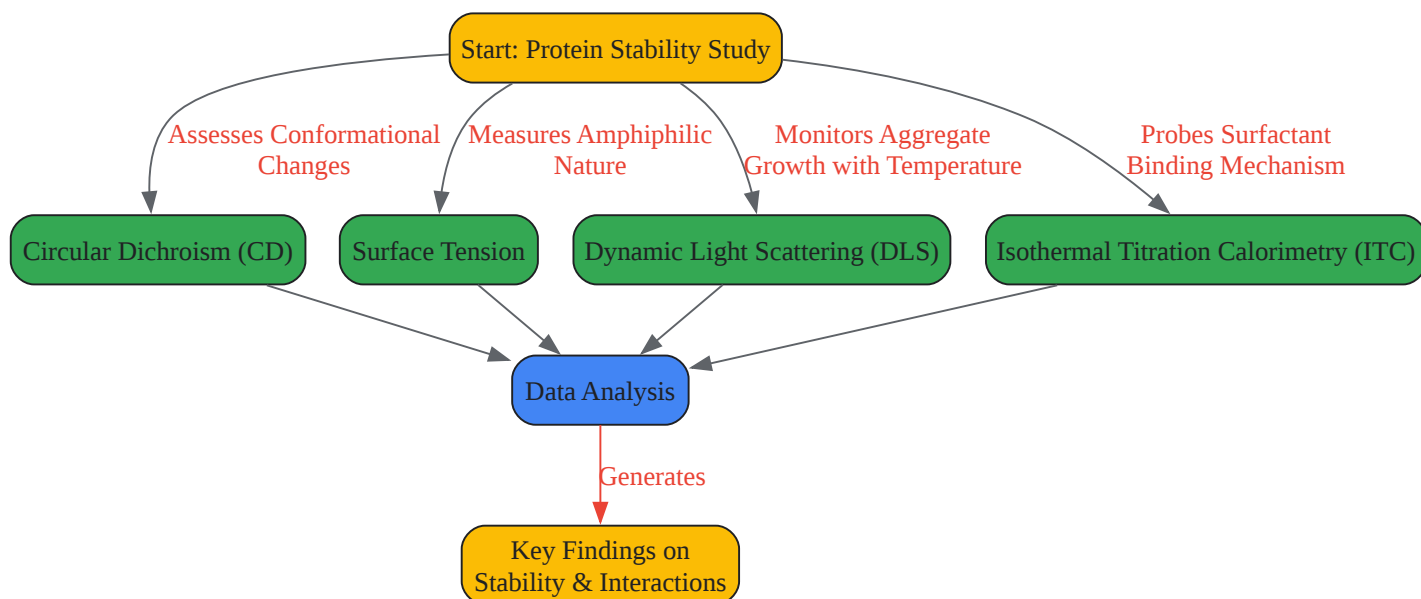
Start: Protein Stability Study

Assesses Conformational Changes

Measures Amphiphilic Nature

Monitors Aggregate Growth with Temperature

Probes Surfactant Binding Mechanism

Circular Dichroism (CD)

Surface Tension

Dynamic Light Scattering (DLS)

Isothermal Titration Calorimetry (ITC)

Data Analysis

Generates

Key Findings on Stability & Interactions